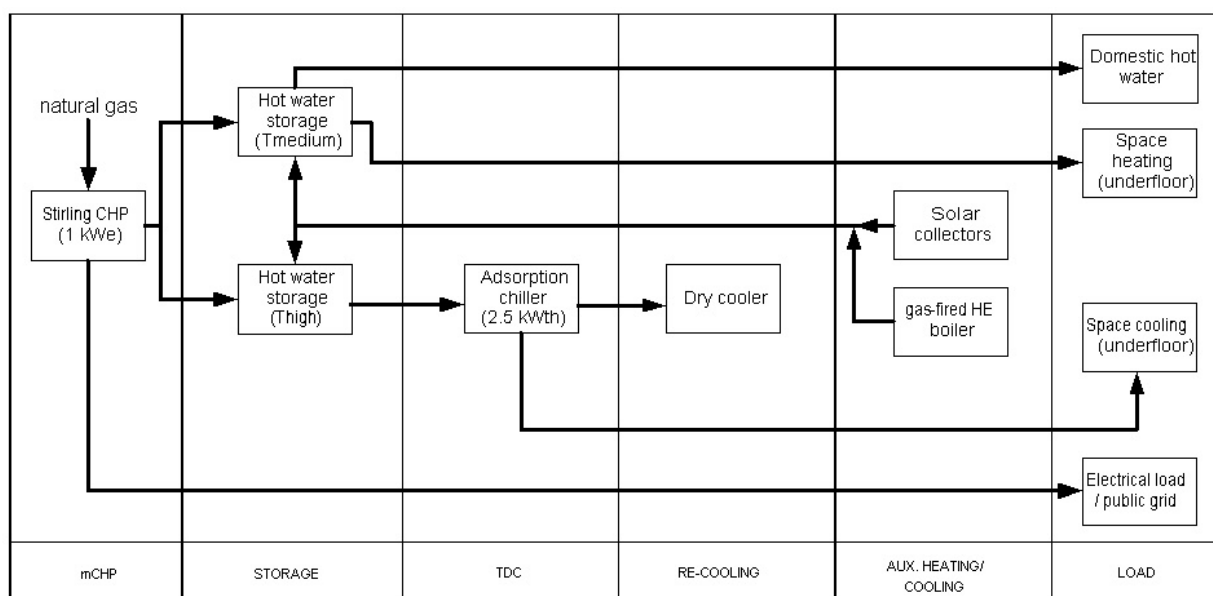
natural gas

Stirling CHP (1 KWe)

Hot water storage (Tmedium)

Hot water storage (Thigh)

Adsorption chiller (2.5 kWth)

Dry cooler

Solar collectors

gas-fired HE boiler

Domestic hot water

Space heating (underfloor)

Space cooling (underfloor)

Electrical load / public grid

mCHP

STORAGE

TDC

RE-COOLING

AUX. HEATING/ COOLING

LOAD